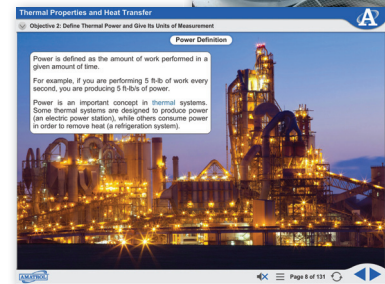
Thermal Properties and Heat Transfer

Objective 2: Define Thermal Power and Give Its Units of Measurement

Power Definition

Power is defined as the amount of work performed in a given amount of time.

For example, if you are performing 5 ft-lb of work every second, you are producing 5 ft-lb/s of power.

Power is an important concept in thermal systems. Some thermal systems are designed to produce power (an electric power station), while others consume power in order to remove heat (a refrigeration system).

AMATROL

Page 8 of 131